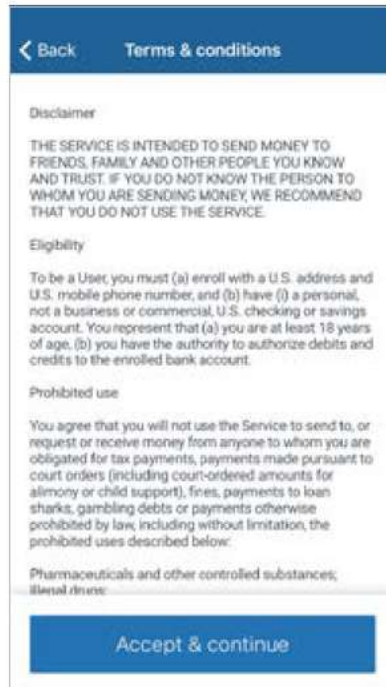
< Back Terms & conditions

Disclaimer

THE SERVICE IS INTENDED TO SEND MONEY TO FRIENDS, FAMILY AND OTHER PEOPLE YOU KNOW AND TRUST. IF YOU DO NOT KNOW THE PERSON TO WHOM YOU ARE SENDING MONEY, WE RECOMMEND THAT YOU DO NOT USE THE SERVICE.

Eligibility

To be a User, you must (a) enroll with a U.S. address and U.S. mobile phone number, and (b) have (i) a personal, not a business or commercial, U.S. checking or savings account. You represent that (a) you are at least 18 years of age, (b) you have the authority to authorize debits and credits to the enrolled bank account.

Prohibited use

You agree that you will not use the Service to send to, or request or receive money from anyone to whom you are obligated for tax payments, payments made pursuant to court orders (including court-ordered amounts for alimony or child support), fines, payments to loan sharks, gambling debts or payments otherwise prohibited by law, including without limitation, the prohibited uses described below:

Pharmaceuticals and other controlled substances; Illegal drugs

Accept & continue